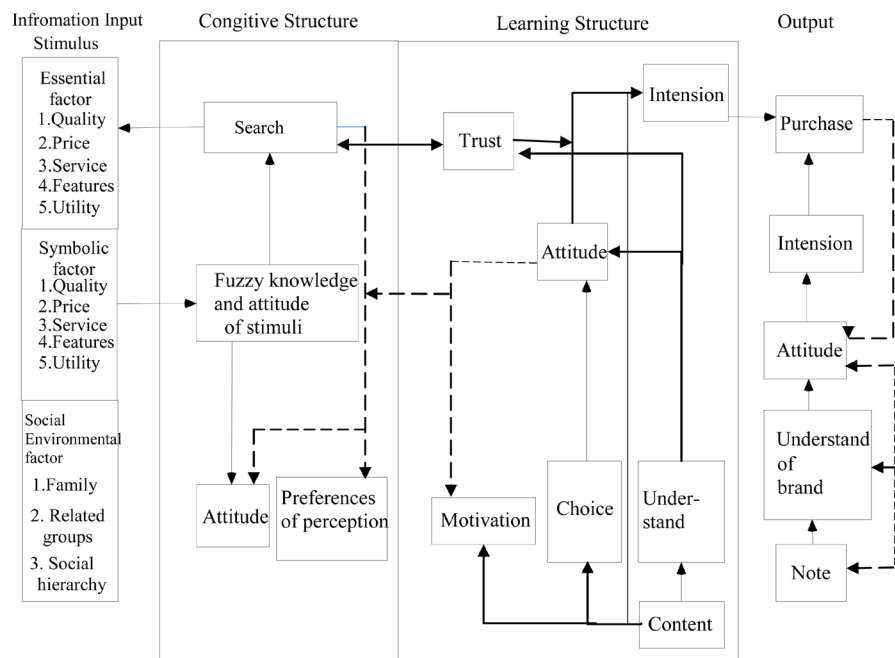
Infromation Input Stimulus

Congitive Structure

Learning Structure

Output

Essential factor
1.Quality
2.Price
3.Service
4.Features
5.Utility

Symbolic factor
1.Quality
2.Price
3.Service
4.Features
5.Utility

Social Environmental factor
1.Family
2. Related groups
3. Social hierarchy

Search

Fuzzy knowledge and attitude of stimuli

Attitude

Preferences of perception

Trust

Intension

Attitude

Motivation

Choice

Under-stand

Content

Purchase

Intension

Attitude

Understand of brand

Note